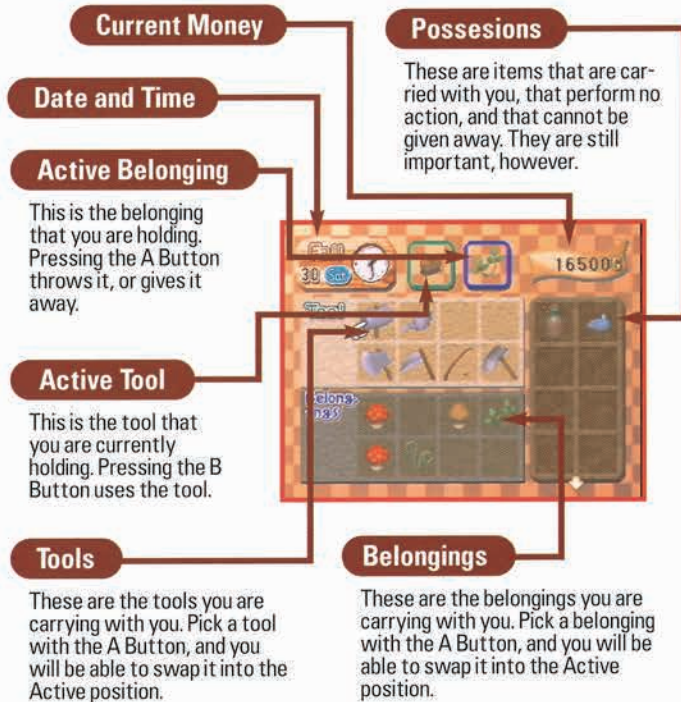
Current Money

Possesions

These are items that are carried with you, that perform no action, and that cannot be given away. They are still important, however.

Date and Time

Active Belonging

This is the belonging that you are holding. Pressing the A Button throws it, or gives it away.

Fall

30 Sat

16500G

Tool

Belongings

Active Tool

This is the tool that you are currently holding. Pressing the B Button uses the tool.

Tools

These are the tools you are carrying with you. Pick a tool with the A Button, and you will be able to swap it into the Active position.

Belongings

These are the belongings you are carrying with you. Pick a belonging with the A Button, and you will be able to swap it into the Active position.